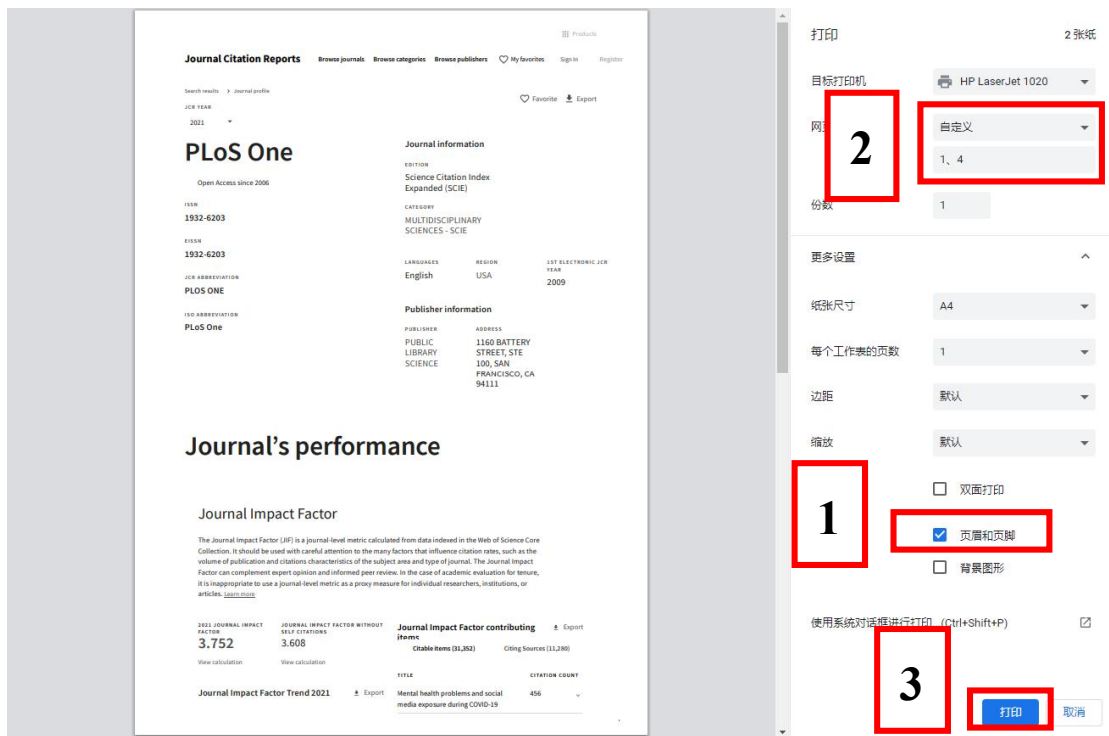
Products

Journal Citation Reports Browse journals Browse categories Browse publishers My favorites Sign In Register

Search results > Journal profile

JCR YEAR
2021

Favorite Export

PLoS One

Open Access since 2006

ISSN
1932-6203

EISSN
1932-6203

JCR ABBREVIATION
PLOS ONE

ISO ABBREVIATION
PLoS One

Journal information

EDITION
Science Citation Index Expanded (SCIE)

CATEGORY
MULTIDISCIPLINARY SCIENCES - SCIE

LANGUAGES
English

REGION
USA

1ST ELECTRONIC JCR YEAR
2009

Publisher information

PUBLISHER
PUBLIC LIBRARY SCIENCE

ADDRESS
1160 BATTERY STREET, STE 100, SAN FRANCISCO, CA 94111

Journal's performance

Journal Impact Factor

The Journal Impact Factor (JIF) is a journal-level metric calculated from data indexed in the Web of Science Core Collection. It should be used with careful attention to the many factors that influence citation rates, such as the volume of publication and citations characteristics of the subject area and type of journal. The Journal Impact Factor can complement expert opinion and informed peer review. In the case of academic evaluation for tenure, it is inappropriate to use a journal-level metric as a proxy measure for individual researchers, institutions, or articles. Learn more

2021 JOURNAL IMPACT FACTOR
3.752
View calculation

JOURNAL IMPACT FACTOR WITHOUT SELF CITATIONS
3.608
View calculation

Journal Impact Factor contributing items
Export

Citable items (31,352) Citing Sources (11,280)

| TITLE | CITATION COUNT |
|---|---|
| Mental health problems and social media exposure during COVID-19 | 456 |

Journal Impact Factor Trend 2021
Export

打印 2 张纸

目标打印机 HP LaserJet 1020

网页 自定义
1、4

2

份数 1

更多设置

纸张尺寸 A4

每个工作表的页数 1

边距 默认

缩放 默认

1

双面打印

页眉和页脚

背景图形

使用系统对话框进行打印 (Ctrl+Shift+P)

3

打印 取消